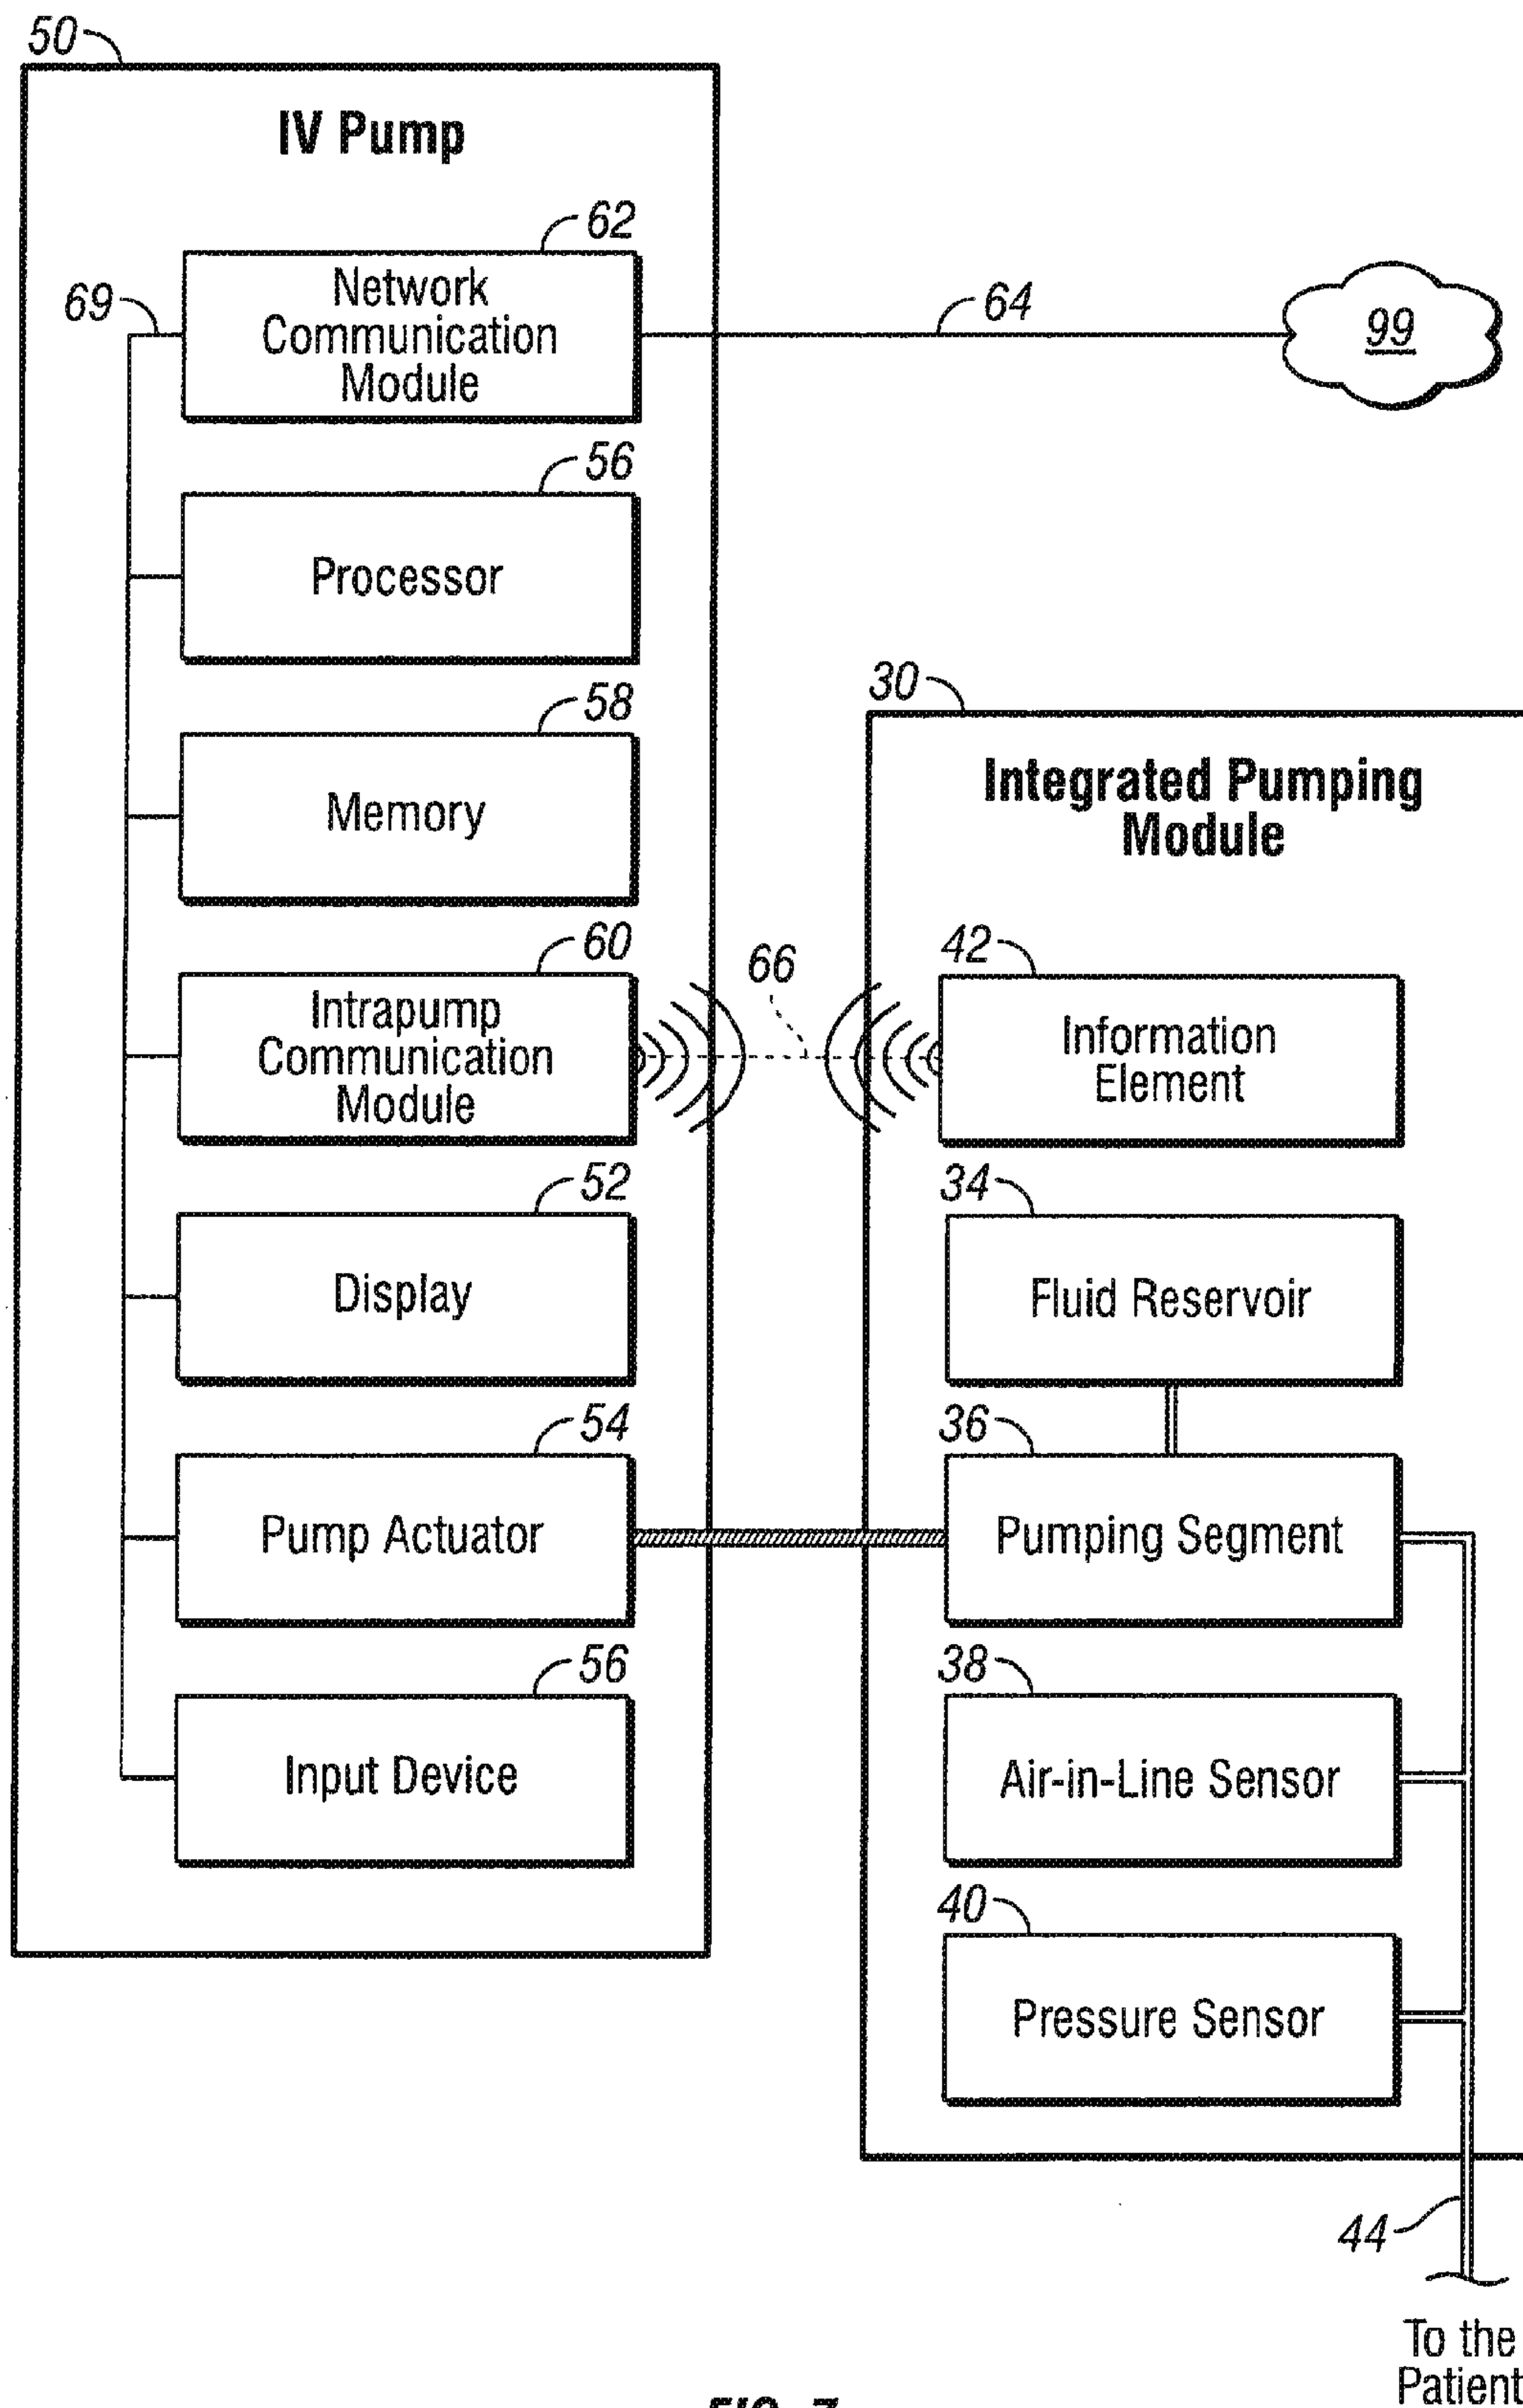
50

IV Pump

62

69

Network Communication Module

64

99

56

Processor

58

Memory

30

Integrated Pumping Module

60

Intrapump Communication Module

66

42

Information Element

52

Display

34

Fluid Reservoir

54

36

Pump Actuator

Pumping Segment

56

38

Input Device

Air-in-Line Sensor

40

Pressure Sensor

44

To the Patient

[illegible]